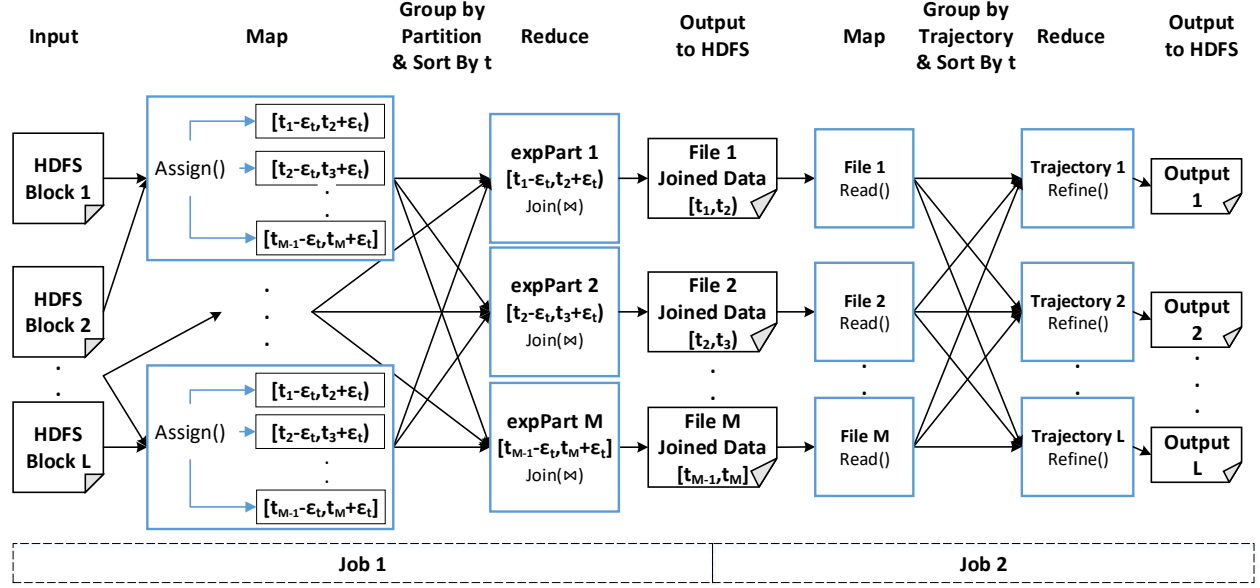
Input

Map

Group by Partition & Sort By t

Reduce

Output to HDFS

Map

Group by Trajectory & Sort By t

Reduce

Output to HDFS

HDFS Block 1

HDFS Block 2

.
.

HDFS Block L

Assign()

$[t_1-\varepsilon_t, t_2+\varepsilon_t]$

$[t_2-\varepsilon_t, t_3+\varepsilon_t]$

.
.

$[t_{M-1}-\varepsilon_t, t_M+\varepsilon_t]$

.
.
.

Assign()

$[t_1-\varepsilon_t, t_2+\varepsilon_t]$

$[t_2-\varepsilon_t, t_3+\varepsilon_t]$

.
.

$[t_{M-1}-\varepsilon_t, t_M+\varepsilon_t]$

expPart 1
$[t_1-\varepsilon_t, t_2+\varepsilon_t]$
Join(⋈)

expPart 2
$[t_2-\varepsilon_t, t_3+\varepsilon_t]$
Join(⋈)

expPart M
$[t_{M-1}-\varepsilon_t, t_M+\varepsilon_t]$
Join(⋈)

File 1
Joined Data
$[t_1, t_2)$

File 2
Joined Data
$[t_2, t_3)$

.
.

File M
Joined Data
$[t_{M-1}, t_M]$

File 1
Read()

File 2
Read()

.
.

File M
Read()

Trajectory 1
Refine()

Trajectory 2
Refine()

.
.

Trajectory L
Refine()

Output 1

Output 2

.
.

Output L

Job 1

Job 2